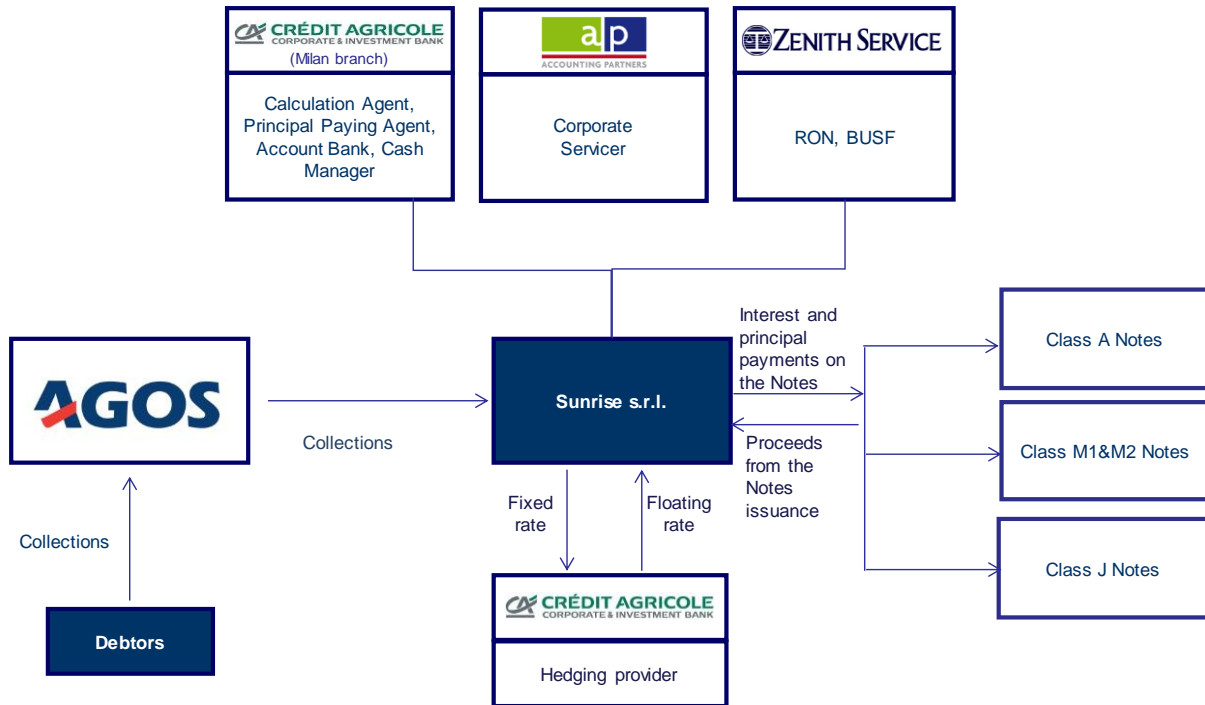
CRÉDIT AGRICOLE
CORPORATE & INVESTMENT BANK
(Milan branch)

Calculation Agent, Principal Paying Agent, Account Bank, Cash Manager

ap
ACCOUNTING PARTNERS

Corporate Servicer

ZENITH SERVICE

RON, BUSF

AGOS

Collections

Sunrise s.r.l.

Interest and principal payments on the Notes

Proceeds from the Notes issuance

Class A Notes

Class M1&M2 Notes

Class J Notes

Fixed rate

Floating rate

Collections

Debtors

CRÉDIT AGRICOLE
CORPORATE & INVESTMENT BANK

Hedging provider